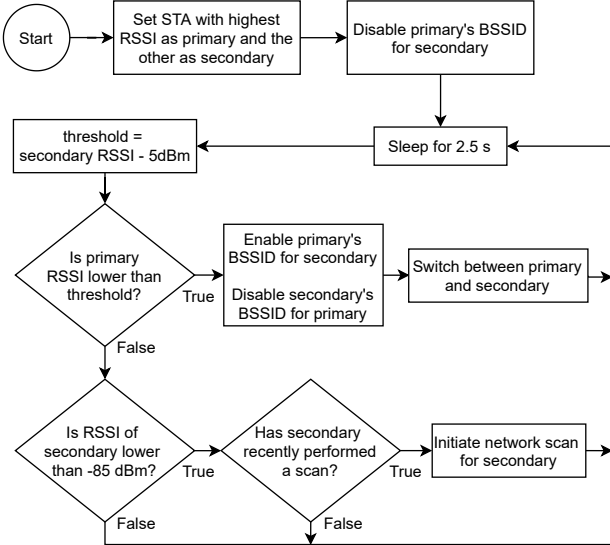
Start

Set STA with highest RSSI as primary and the other as secondary

Disable primary's BSSID for secondary

Sleep for 2.5 s

threshold = secondary RSSI - 5dBm

Is primary RSSI lower than threshold?

True

Enable primary's BSSID for secondary

Disable secondary's BSSID for primary

Switch between primary and secondary

False

Is RSSI of secondary lower than -85 dBm?

True

Has secondary recently performed a scan?

True

Initiate network scan for secondary

False

False